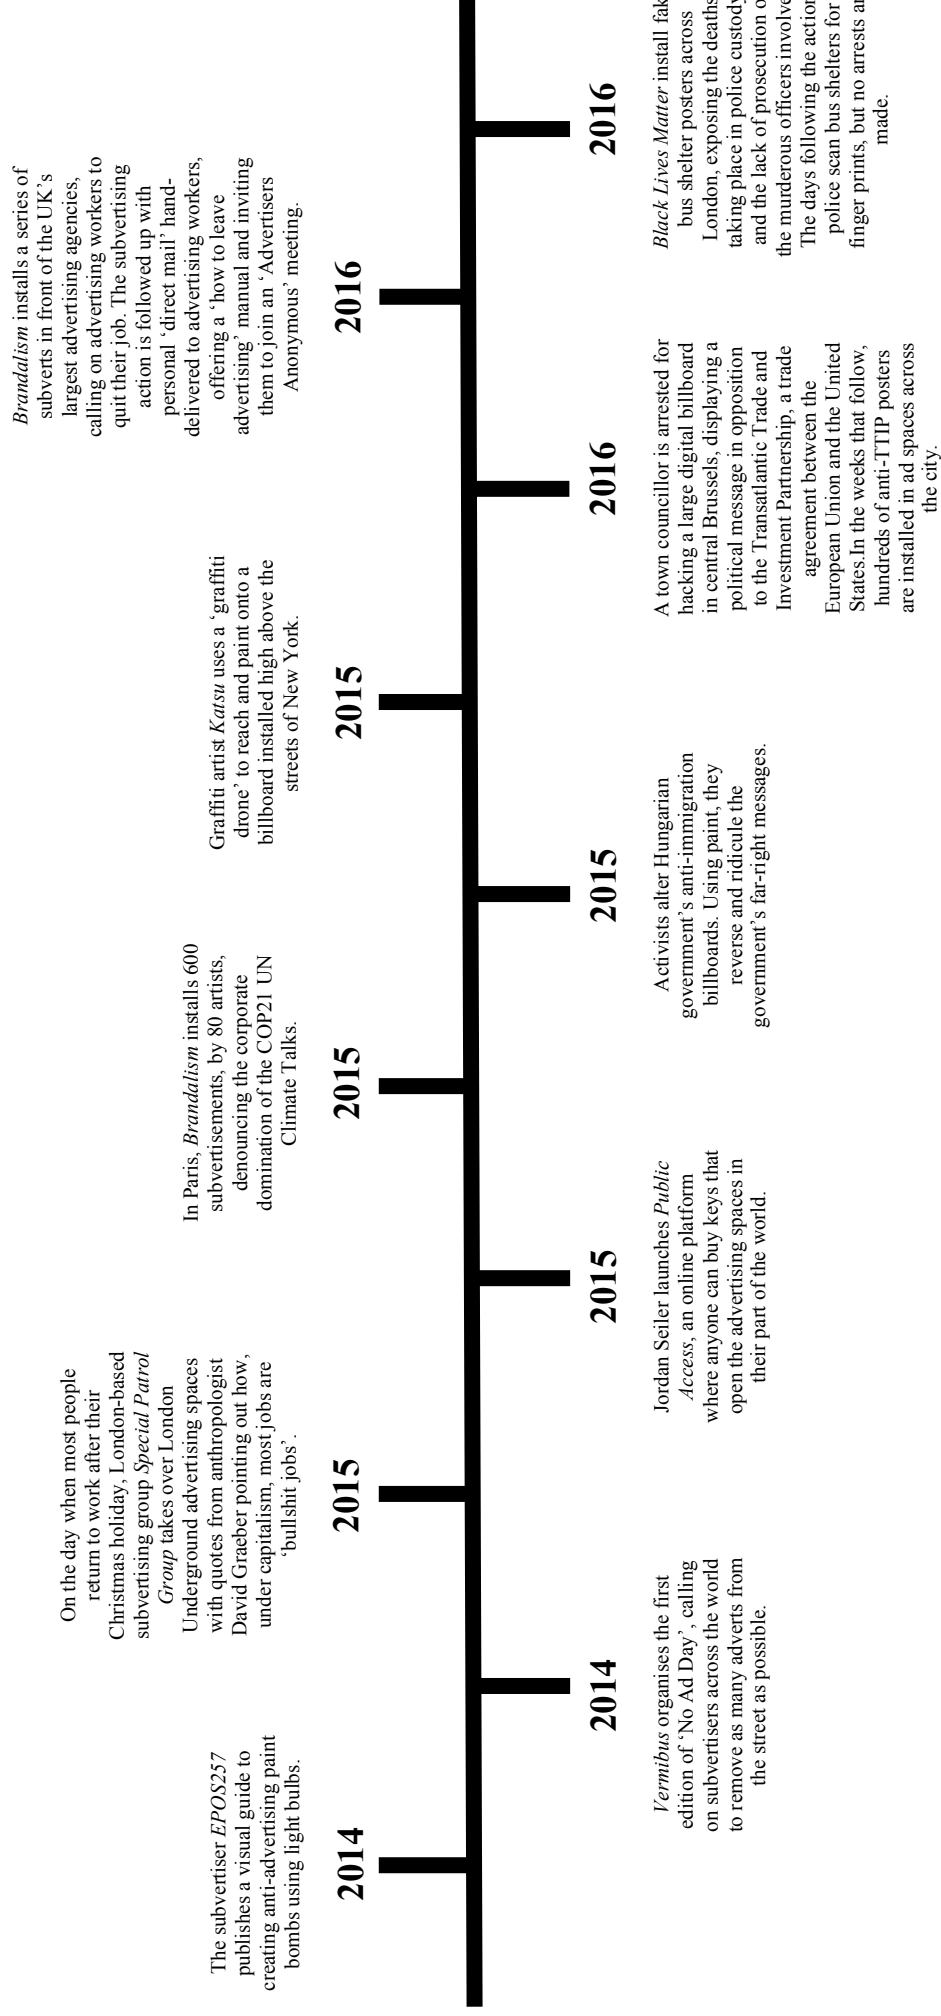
2014

The subvertiser *EPOS257* publishes a visual guide to creating anti-advertising paint bombs using light bulbs.

2014

*Vermibus* organises the first edition of 'No Ad Day', calling on subvertisers across the world to remove as many adverts from the street as possible.

2015

On the day when most people return to work after their Christmas holiday, London-based subvertising group *Special Patrol Group* takes over London Underground advertising spaces with quotes from anthropologist David Graeber pointing out how, under capitalism, most jobs are 'bullshit jobs'.

2015

Jordan Seiler launches *Public Access*, an online platform where anyone can buy keys that open the advertising spaces in their part of the world.

2015

In Paris, *Brandalism* installs 600 subvertisements, by 80 artists, denouncing the corporate domination of the COP21 UN Climate Talks.

2015

Activists alter Hungarian government's anti-immigration billboards. Using paint, they reverse and ridicule the government's far-right messages.

2015

Graffiti artist *Katsu* uses a 'graffiti drone' to reach and paint onto a billboard installed high above the streets of New York.

2016

A town councillor is arrested for hacking a large digital billboard in central Brussels, displaying a political message in opposition to the Transatlantic Trade and Investment Partnership, a trade agreement between the European Union and the United States.In the weeks that follow, hundreds of anti-TTIP posters are installed in ad spaces across the city.

2016

*Brandalism* installs a series of subverts in front of the UK's largest advertising agencies, calling on advertising workers to quit their job. The subvertising action is followed up with personal 'direct mail' hand-delivered to advertising workers, offering a 'how to leave advertising' manual and inviting them to join an 'Advertisers Anonymous' meeting.

2016

*Black Lives Matter* install fak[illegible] bus shelter posters across London, exposing the deaths taking place in police custody and the lack of prosecution o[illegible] the murderous officers involve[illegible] The days following the actio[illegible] police scan bus shelters for finger prints, but no arrests a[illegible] made.